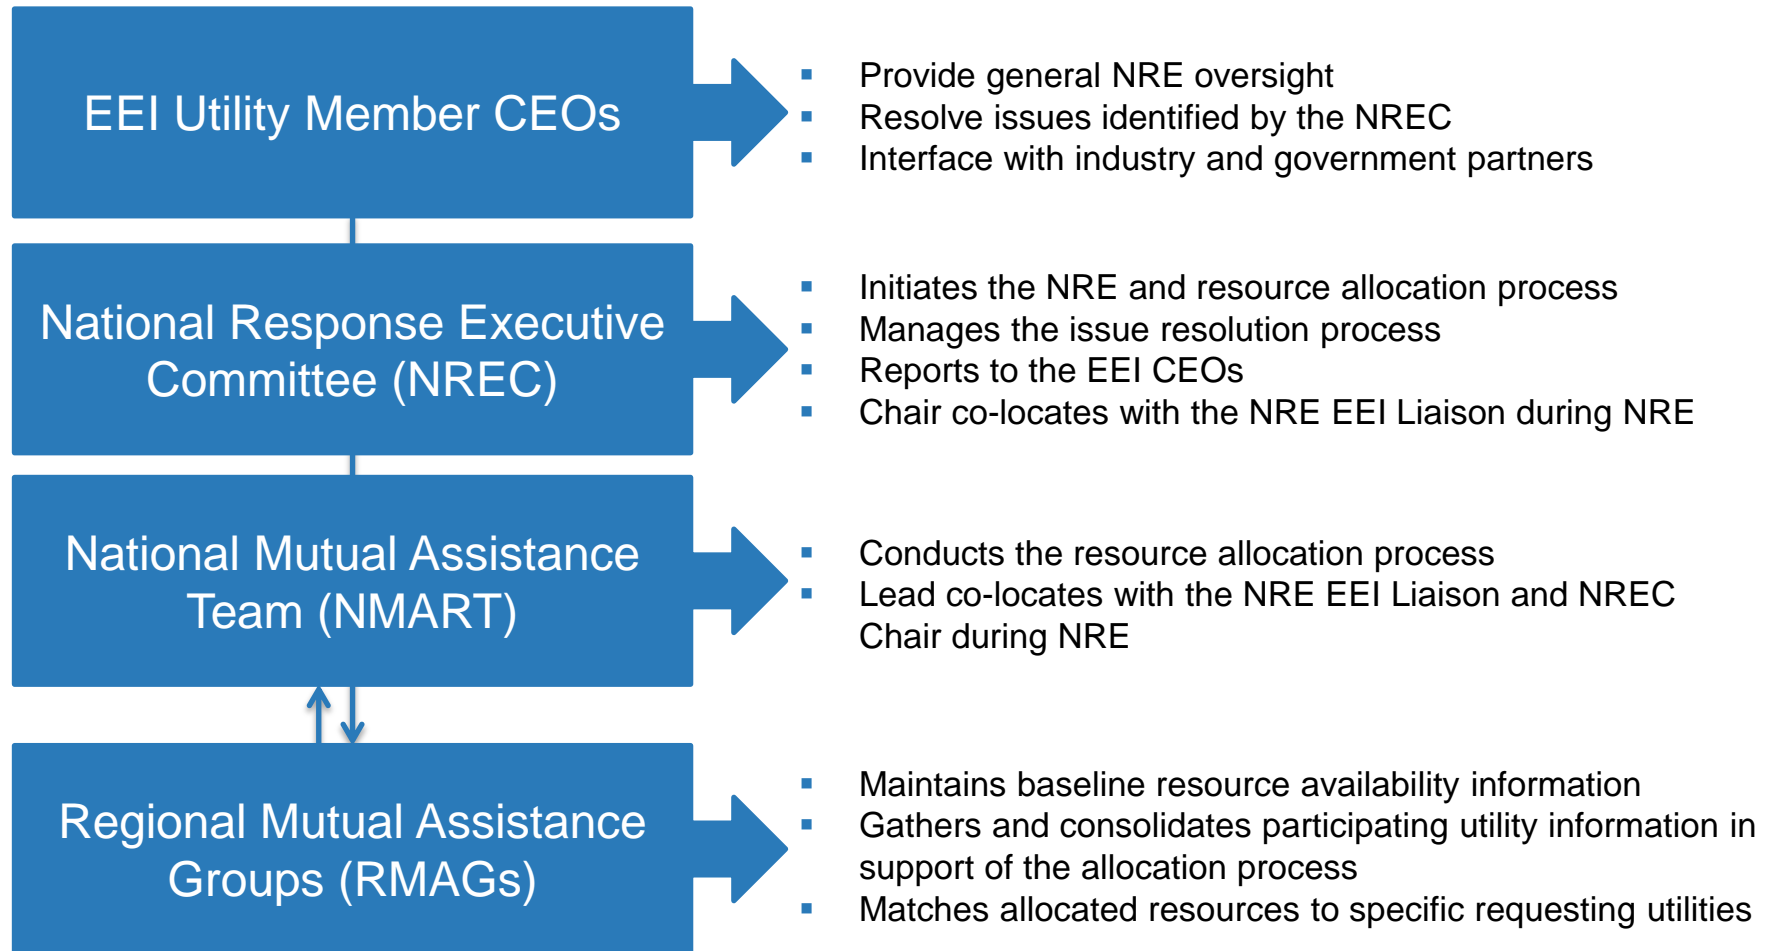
EEI Utility Member CEOs

- Provide general NRE oversight
- Resolve issues identified by the NREC
- Interface with industry and government partners

National Response Executive Committee (NREC)

- Initiates the NRE and resource allocation process
- Manages the issue resolution process
- Reports to the EEI CEOs
- Chair co-locates with the NRE EEI Liaison during NRE

National Mutual Assistance Team (NMART)

- Conducts the resource allocation process
- Lead co-locates with the NRE EEI Liaison and NREC Chair during NRE

Regional Mutual Assistance Groups (RMAGs)

- Maintains baseline resource availability information
- Gathers and consolidates participating utility information in support of the allocation process
- Matches allocated resources to specific requesting utilities